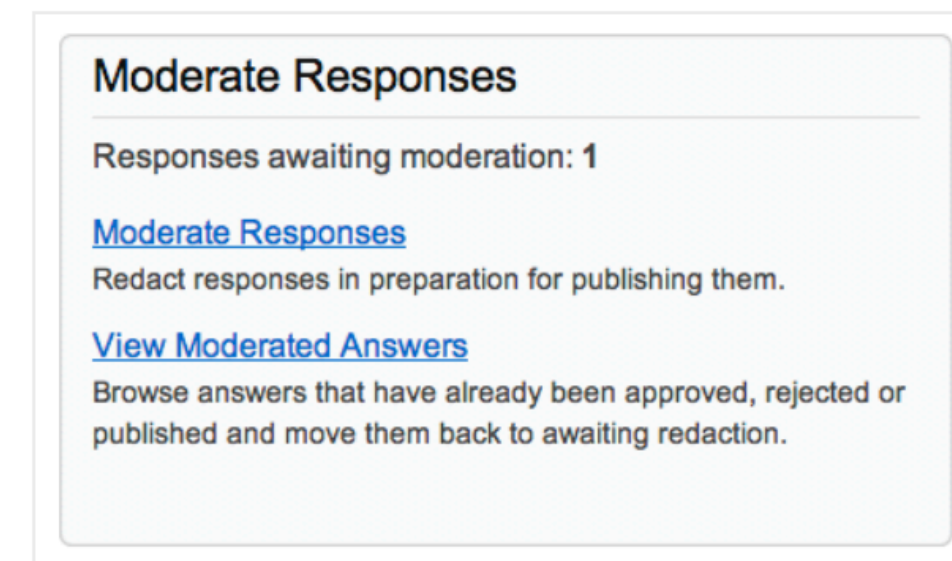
Moderate Responses

Responses awaiting moderation: 1

Moderate Responses
Redact responses in preparation for publishing them.

View Moderated Answers
Browse answers that have already been approved, rejected or published and move them back to awaiting redaction.